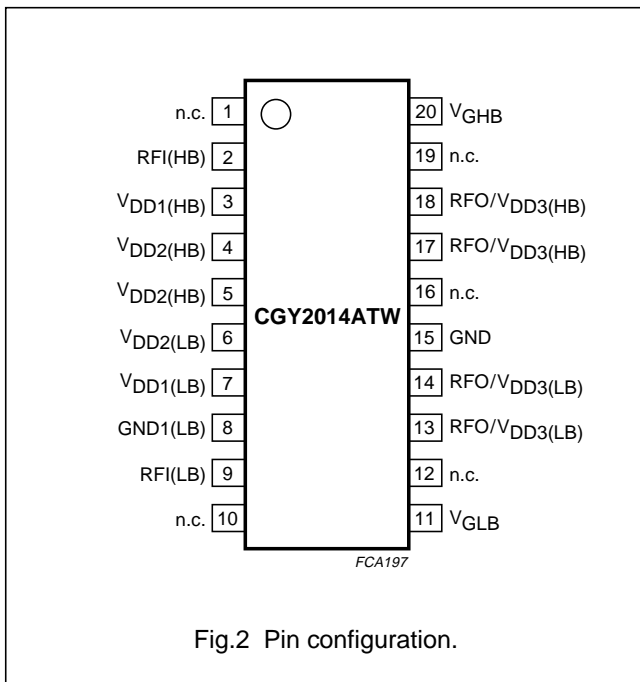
n.c. 1
RFI(HB) 2
$V_{DD1(HB)}$ 3
$V_{DD2(HB)}$ 4
$V_{DD2(HB)}$ 5
$V_{DD2(LB)}$ 6
$V_{DD1(LB)}$ 7
GND1(LB) 8
RFI(LB) 9
n.c. 10

CGY2014ATW

20 $V_{GHB}$
19 n.c.
18 RFO/$V_{DD3(HB)}$
17 RFO/$V_{DD3(HB)}$
16 n.c.
15 GND
14 RFO/$V_{DD3(LB)}$
13 RFO/$V_{DD3(LB)}$
12 n.c.
11 $V_{GLB}$

FCA197

Fig.2 Pin configuration.